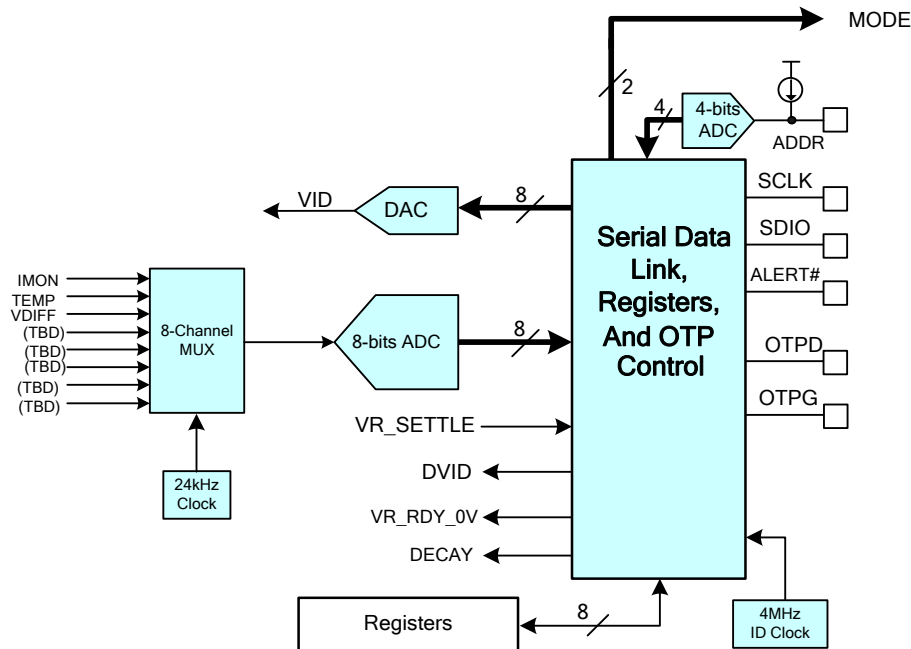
MODE

2

4

4-bits ADC

ADDR

VID

DAC

8

SCLK

SDIO

Serial Data Link, Registers, And OTP Control

ALERT#

IMON
TEMP
VDIFF
(TBD)
(TBD)
(TBD)
(TBD)
(TBD)

8-Channel MUX

8-bits ADC

8

OTPD

OTPG

VR_SETTLE

24kHz Clock

DVID

VR_RDY_0V

DECAY

Registers

8

4MHz ID Clock